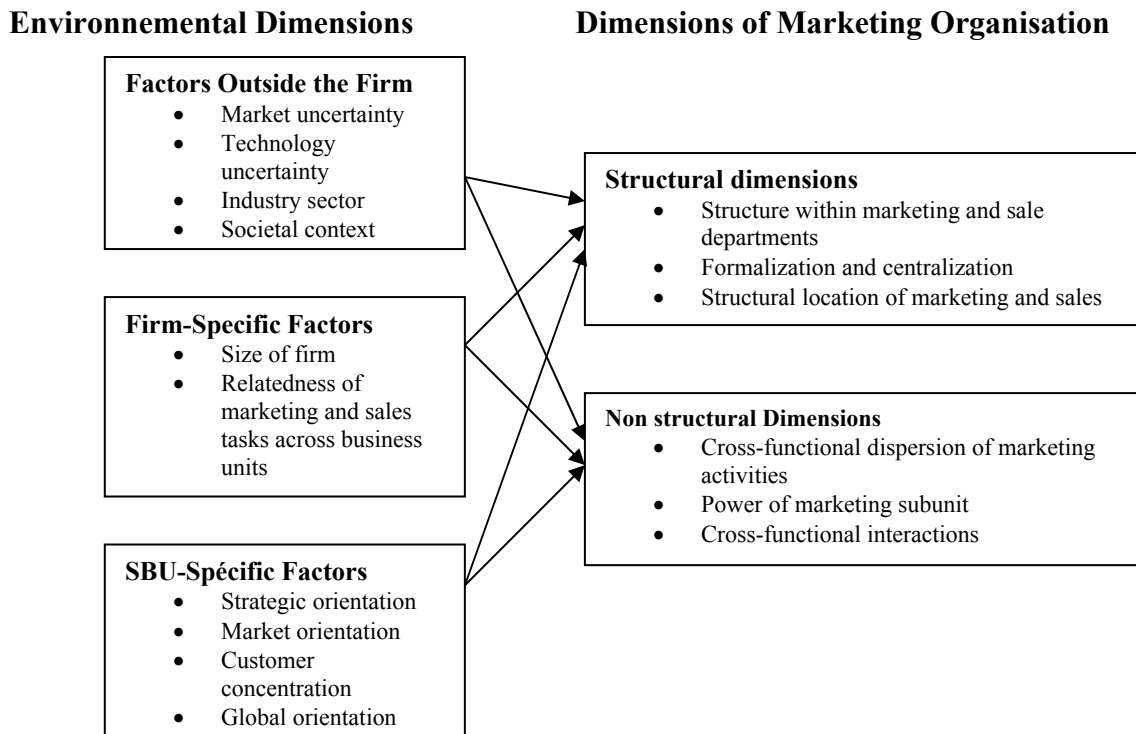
**Environnemental Dimensions**

**Dimensions of Marketing Organisation**

**Factors Outside the Firm**
- Market uncertainty
- Technology uncertainty
- Industry sector
- Societal context

**Firm-Specific Factors**
- Size of firm
- Relatedness of marketing and sales tasks across business units

**SBU-Spécific Factors**
- Strategic orientation
- Market orientation
- Customer concentration
- Global orientation

**Structural dimensions**
- Structure within marketing and sale departments
- Formalization and centralization
- Structural location of marketing and sales

**Non structural Dimensions**
- Cross-functional dispersion of marketing activities
- Power of marketing subunit
- Cross-functional interactions